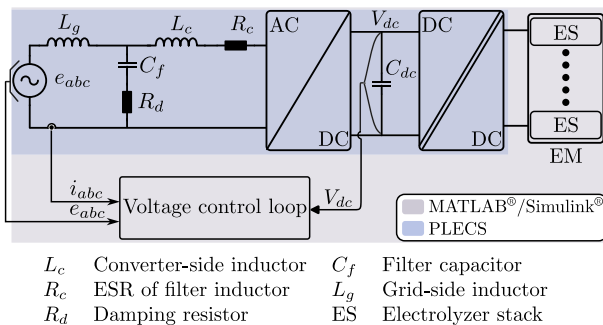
$L_g$ $L_c$ $R_c$ AC $V_{dc}$ DC ES

$e_{abc}$ $C_f$ $R_d$ $C_{dc}$

DC DC ES EM

$i_{abc}$ $e_{abc}$ Voltage control loop $V_{dc}$

MATLAB®/Simulink®
PLECS

| | | | |
|---|---|---|---|
| $L_c$ | Converter-side inductor | $C_f$ | Filter capacitor |
| $R_c$ | ESR of filter inductor | $L_g$ | Grid-side inductor |
| $R_d$ | Damping resistor | ES | Electrolyzer stack |